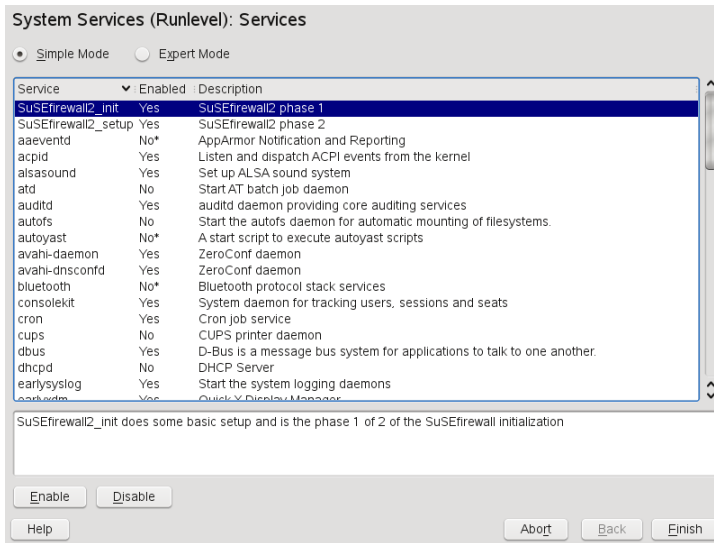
System Services (Runlevel): Services

Simple Mode Expert Mode

| Service | Enabled | Description |
|---|---|---|
| SuSEfirewall2_init | Yes | SuSEfirewall2 phase 1 |
| SuSEfirewall2_setup | Yes | SuSEfirewall2 phase 2 |
| aaeventd | No* | AppArmor Notification and Reporting |
| acpid | Yes | Listen and dispatch ACPI events from the kernel |
| alsasound | Yes | Set up ALSA sound system |
| atd | No | Start AT batch job daemon |
| auditd | Yes | auditd daemon providing core auditing services |
| autofs | No | Start the autofs daemon for automatic mounting of filesystems. |
| autoyast | No* | A start script to execute autoyast scripts |
| avahi-daemon | Yes | ZeroConf daemon |
| avahi-dnsconfd | Yes | ZeroConf daemon |
| bluetooth | No* | Bluetooth protocol stack services |
| consolekit | Yes | System daemon for tracking users, sessions and seats |
| cron | Yes | Cron job service |
| cups | No | CUPS printer daemon |
| dbus | Yes | D-Bus is a message bus system for applications to talk to one another. |
| dhcpd | No | DHCP Server |
| earlysyslog | Yes | Start the system logging daemons |
| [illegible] | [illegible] | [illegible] |

SuSEfirewall2_init does some basic setup and is the phase 1 of 2 of the SuSEfirewall initialization

Enable Disable

Help Abort Back Finish